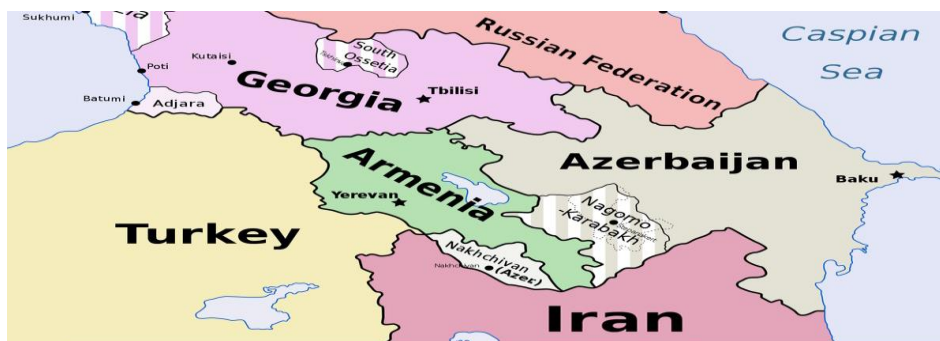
Sukhumi
Caspian Sea
Russian Federation
South Ossetia
Tskhinvali
Kutaisi
Poti
Georgia
Tbilisi
Batumi
Adjara
Armenia
Azerbaijan
Yerevan
Baku
Turkey
Nagorno-Karabakh
Stepanakert
Nakhchivan (Azer)
Nakhchivan
Iran